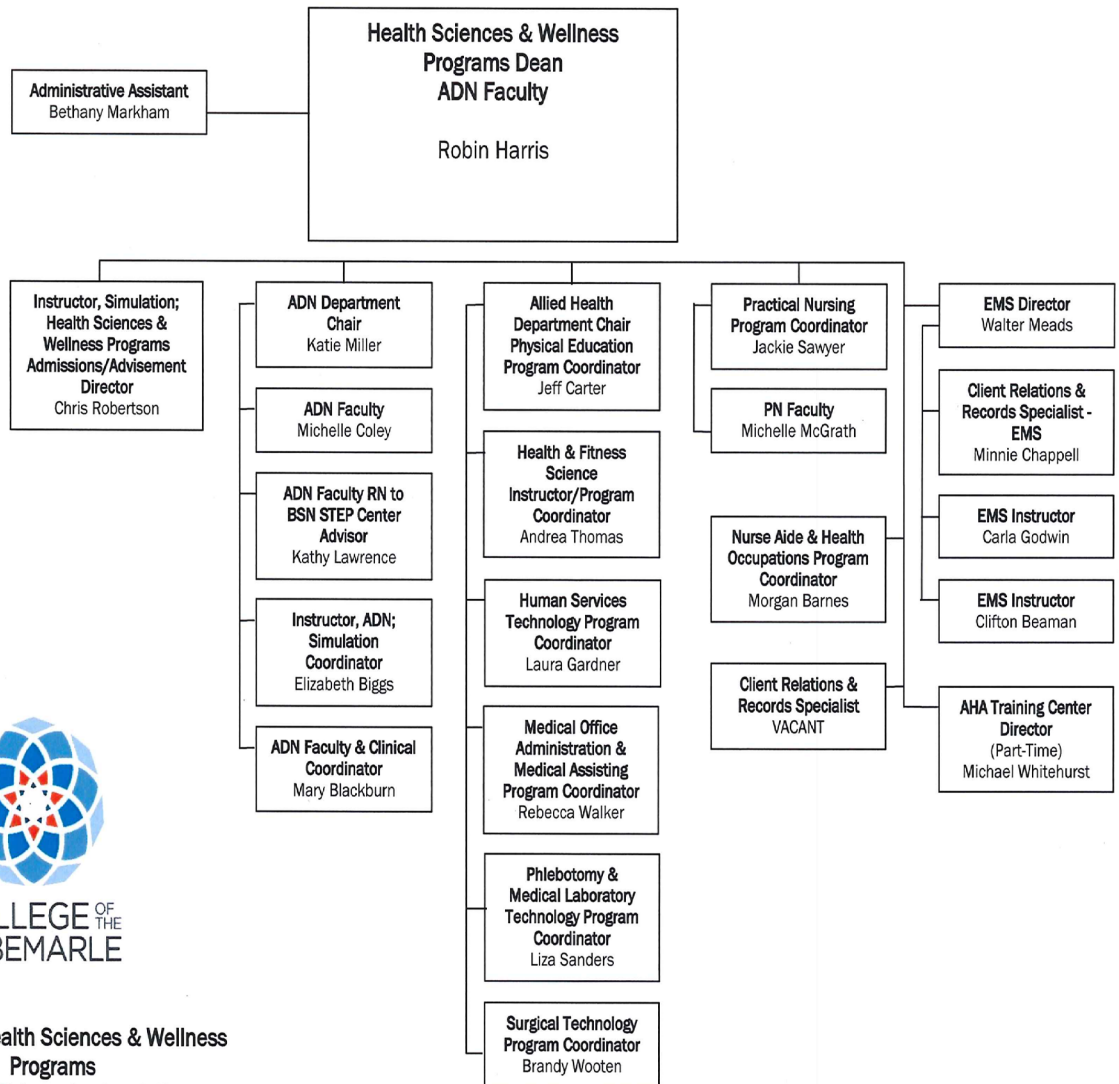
Health Sciences & Wellness Programs Dean
ADN Faculty

Robin Harris

Administrative Assistant
Bethany Markham

Instructor, Simulation; Health Sciences & Wellness Programs Admissions/Advisement Director
Chris Robertson

ADN Department Chair
Katie Miller

ADN Faculty
Michelle Coley

ADN Faculty RN to BSN STEP Center Advisor
Kathy Lawrence

Instructor, ADN; Simulation Coordinator
Elizabeth Biggs

ADN Faculty & Clinical Coordinator
Mary Blackburn

Allied Health Department Chair Physical Education Program Coordinator
Jeff Carter

Health & Fitness Science Instructor/Program Coordinator
Andrea Thomas

Human Services Technology Program Coordinator
Laura Gardner

Medical Office Administration & Medical Assisting Program Coordinator
Rebecca Walker

Phlebotomy & Medical Laboratory Technology Program Coordinator
Liza Sanders

Surgical Technology Program Coordinator
Brandy Wooten

Practical Nursing Program Coordinator
Jackie Sawyer

PN Faculty
Michelle McGrath

Nurse Aide & Health Occupations Program Coordinator
Morgan Barnes

Client Relations & Records Specialist
VACANT

EMS Director
Walter Meads

Client Relations & Records Specialist - EMS
Minnie Chappell

EMS Instructor
Carla Godwin

EMS Instructor
Clifton Beaman

AHA Training Center Director
(Part-Time)
Michael Whitehurst

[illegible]LLEGE OF THE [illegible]BEMARLE

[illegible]alth Sciences & Wellness Programs